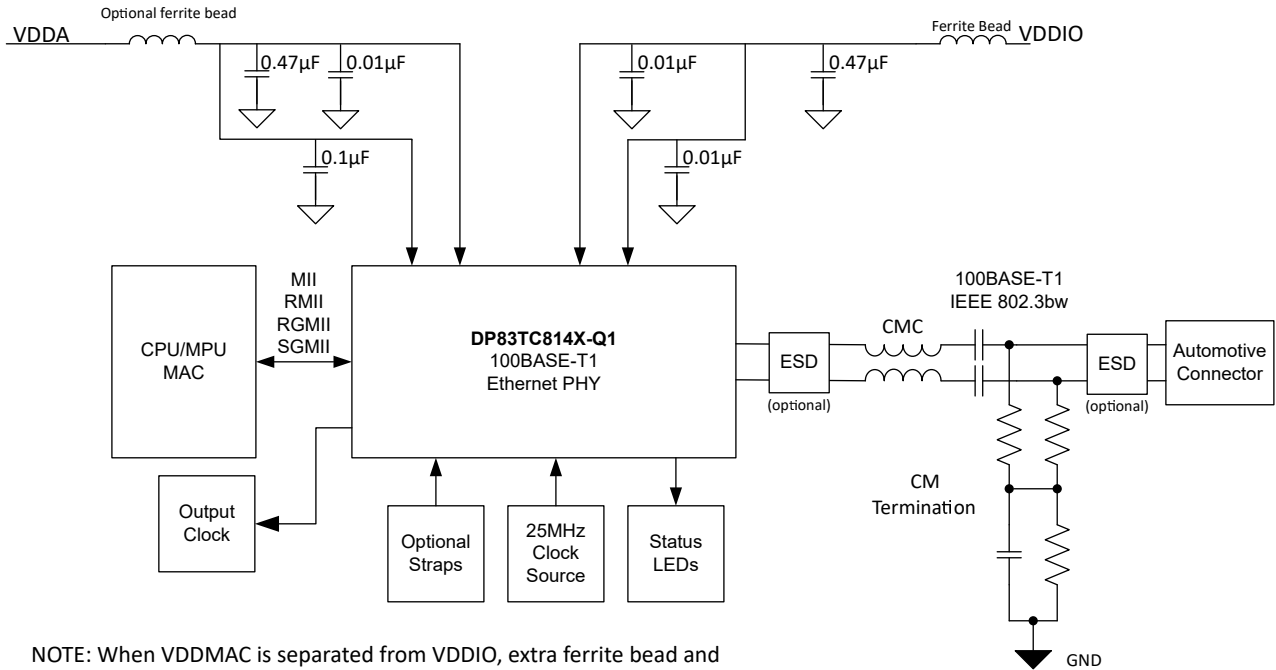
Optional ferrite bead

VDDA

0.47µF

0.01µF

0.1µF

Ferrite Bead

VDDIO

0.01µF

0.47µF

0.01µF

MII
RMII
RGMII
SGMII

CPU/MPU
MAC

**DP83TC814X-Q1**
100BASE-T1
Ethernet PHY

100BASE-T1
IEEE 802.3bw

CMC

ESD
(optional)

ESD
(optional)

Automotive
Connector

CM
Termination

Output
Clock

Optional
Straps

25MHz
Clock
Source

Status
LEDs

GND

NOTE: When VDDMAC is separated from VDDIO, extra ferrite bead and